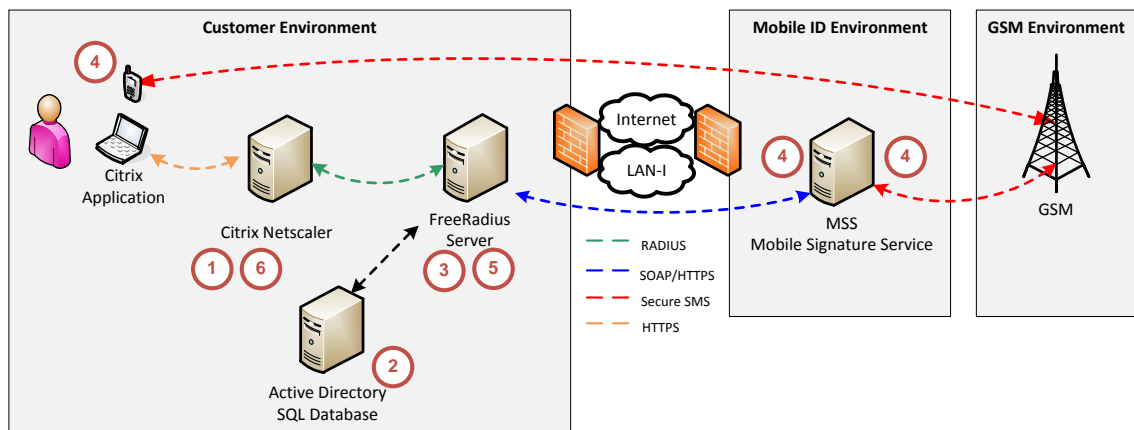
Customer Environment

Mobile ID Environment

GSM Environment

4

Citrix Application

Citrix Netscaler

1 6

FreeRadius Server

3 5

Active Directory SQL Database

2

Internet

LAN-I

RADIUS

SOAP/HTTPS

Secure SMS

HTTPS

4

MSS
Mobile Signature Service

4

GSM